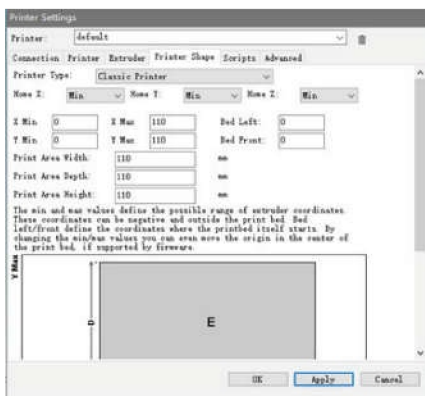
Printer Settings

Printer: default

Connection Printer Extruder Printer Shape Scripts Advanced

Printer Type: Classic Printer

Home X: Min Home Y: Min Home Z: Min

X Min 0 X Max 110 Bed Left: 0

Y Min 0 Y Max 110 Bed Front: 0

Print Area Width: 110 mm

Print Area Depth: 110 mm

Print Area Height: 110 mm

The min and max values define the possible range of extruder coordinates. These coordinates can be negative and outside the print bed. Bed left/front define the coordinates where the printbed itself starts. By changing the min/max values you can even move the origin in the center of the print bed, if supported by firmware.

Y Max

D

E

OK Apply Cancel